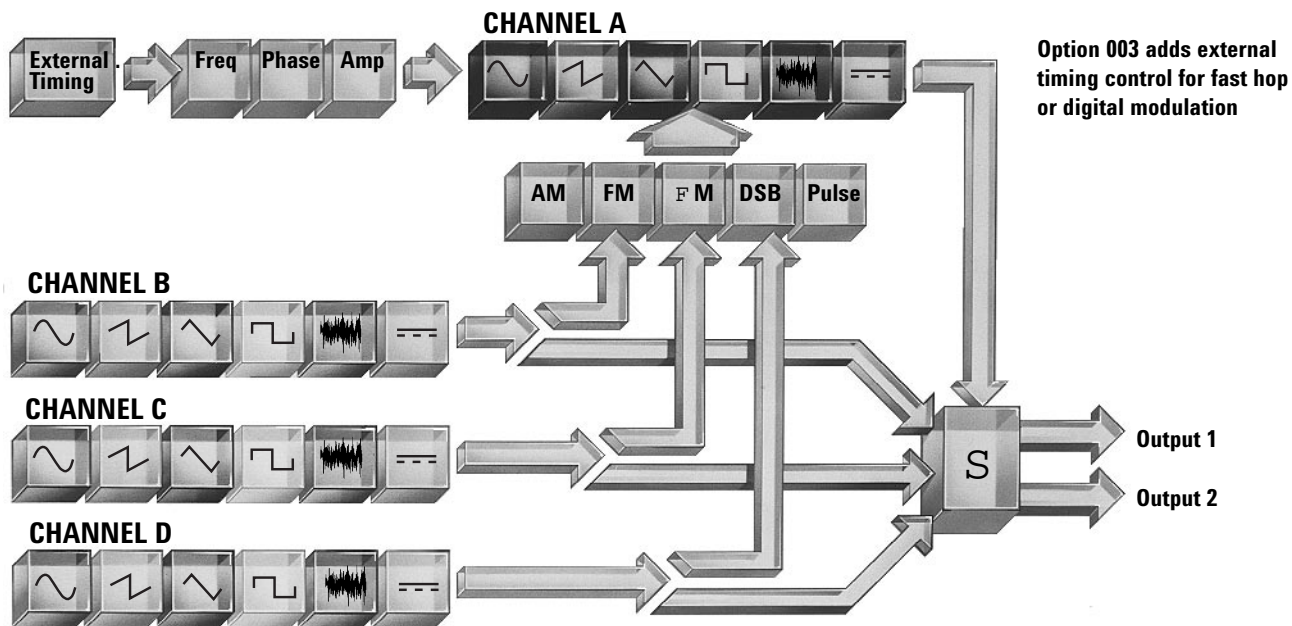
CHANNEL A

External Timing

Freq

Phase

Amp

Option 003 adds external timing control for fast hop or digital modulation

AM

FM

$\Phi$M

DSB

Pulse

CHANNEL B

CHANNEL C

CHANNEL D

S

Output 1

Output 2